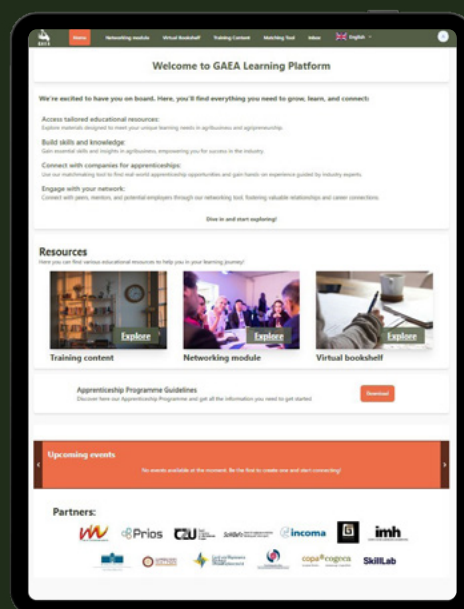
GAEA

Home Networking module Virtual Bookshelf Training Content Matching Tool Inbox English

Welcome to GAEA Learning Platform

We're excited to have you on board. Here, you'll find everything you need to grow, learn, and connect:

Access tailored educational resources:
Explore materials designed to meet your unique learning needs in agribusiness and agripreneurship.

Build skills and knowledge:
Gain essential skills and insights in agribusiness, empowering you for success in the industry.

Connect with companies for apprenticeships:
Use our matchmaking tool to find real world apprenticeship opportunities and gain hands on experience guided by industry experts.

Engage with your network:
Connect with peers, mentors, and potential employers through our networking tool, fostering valuable relationships and career connections.

Dive in and start exploring!

Resources
Here you can find various educational resources to help you in your learning journey!

Explore
Training content

Explore
Networking module

Explore
Virtual bookshelf

Apprenticeship Programme Guidelines
Discover here our Apprenticeship Programme and get all the information you need to get started

Download

Upcoming events
No events available at the moment. Be the first to create one and start connecting!

Partners:

Prios
incoma
imh
copa cogeca
SkillLab
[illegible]